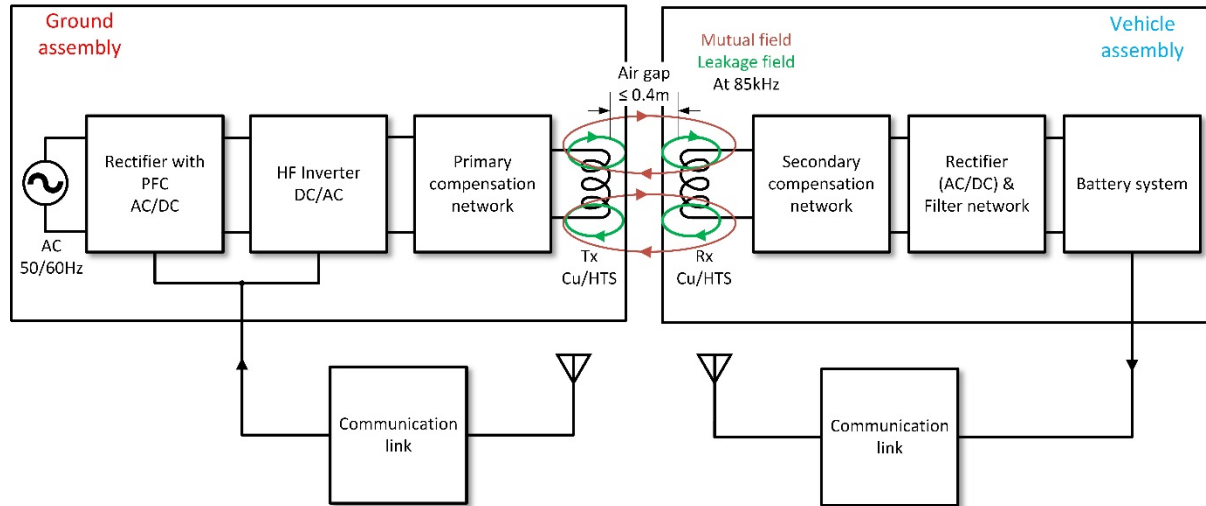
Ground assembly

Vehicle assembly

Mutual field
Leakage field
At 85kHz

Air gap
≤ 0.4m

AC
50/60Hz

Rectifier with PFC AC/DC

HF Inverter DC/AC

Primary compensation network

Tx
Cu/HTS

Rx
Cu/HTS

Secondary compensation network

Rectifier (AC/DC) & Filter network

Battery system

Communication link

Communication link